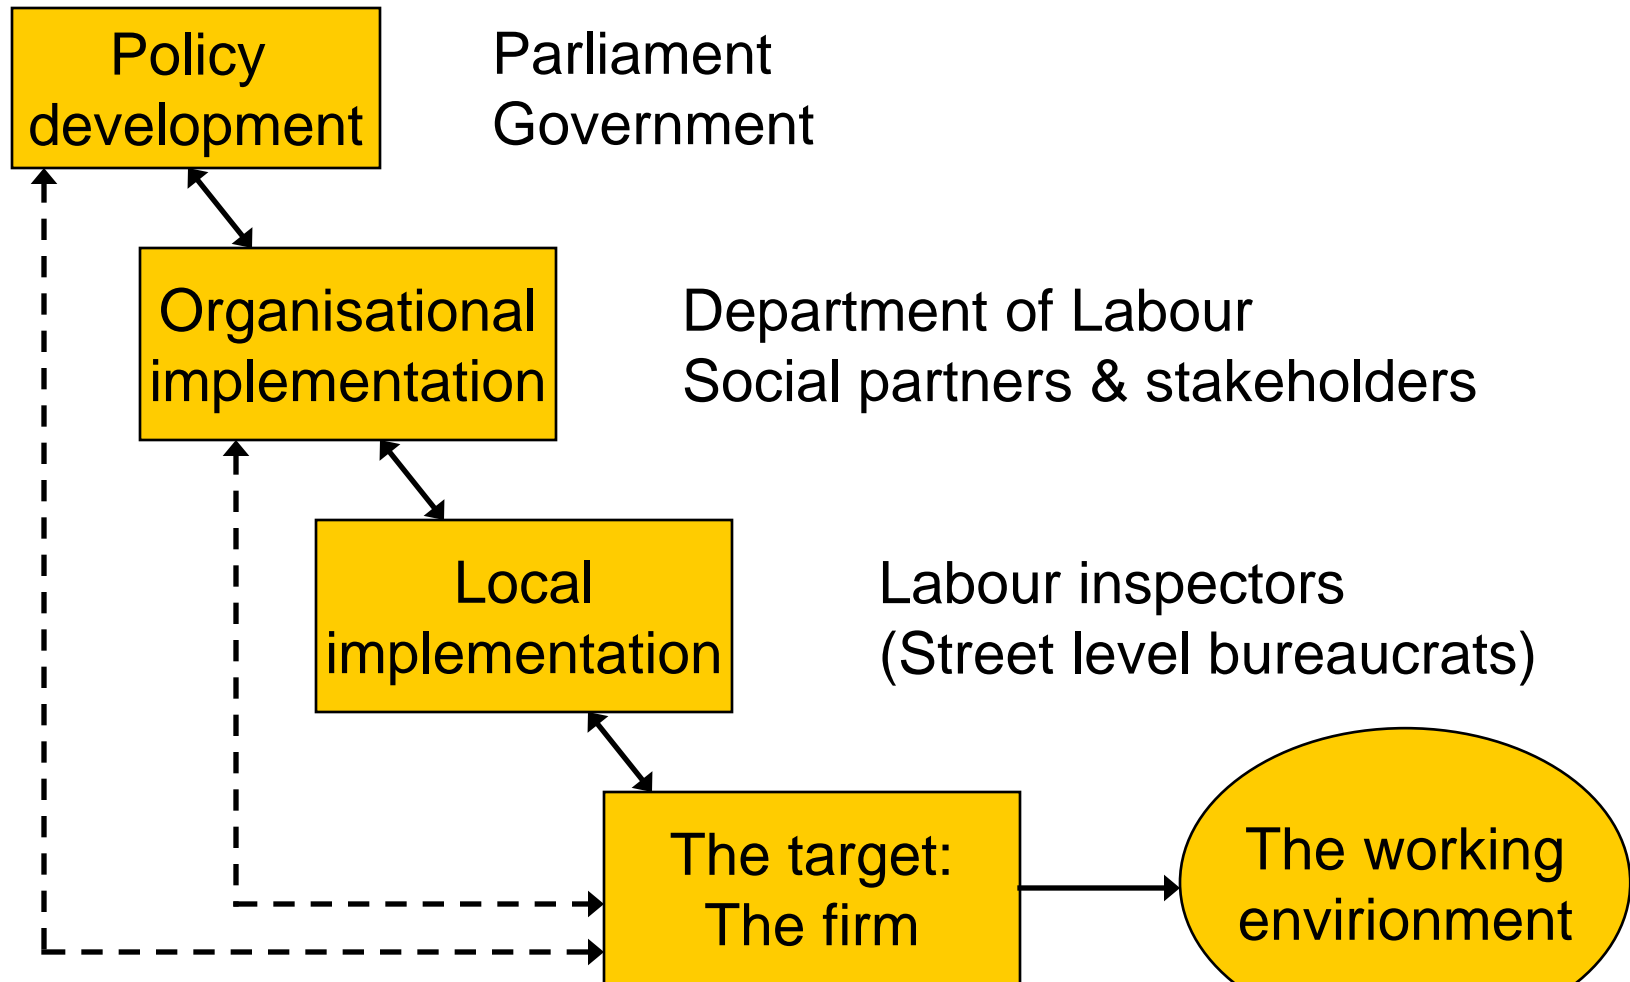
Policy development

Parliament
Government

Organisational implementation

Department of Labour
Social partners & stakeholders

Local implementation

Labour inspectors
(Street level bureaucrats)

The target:
The firm

The working envirionment